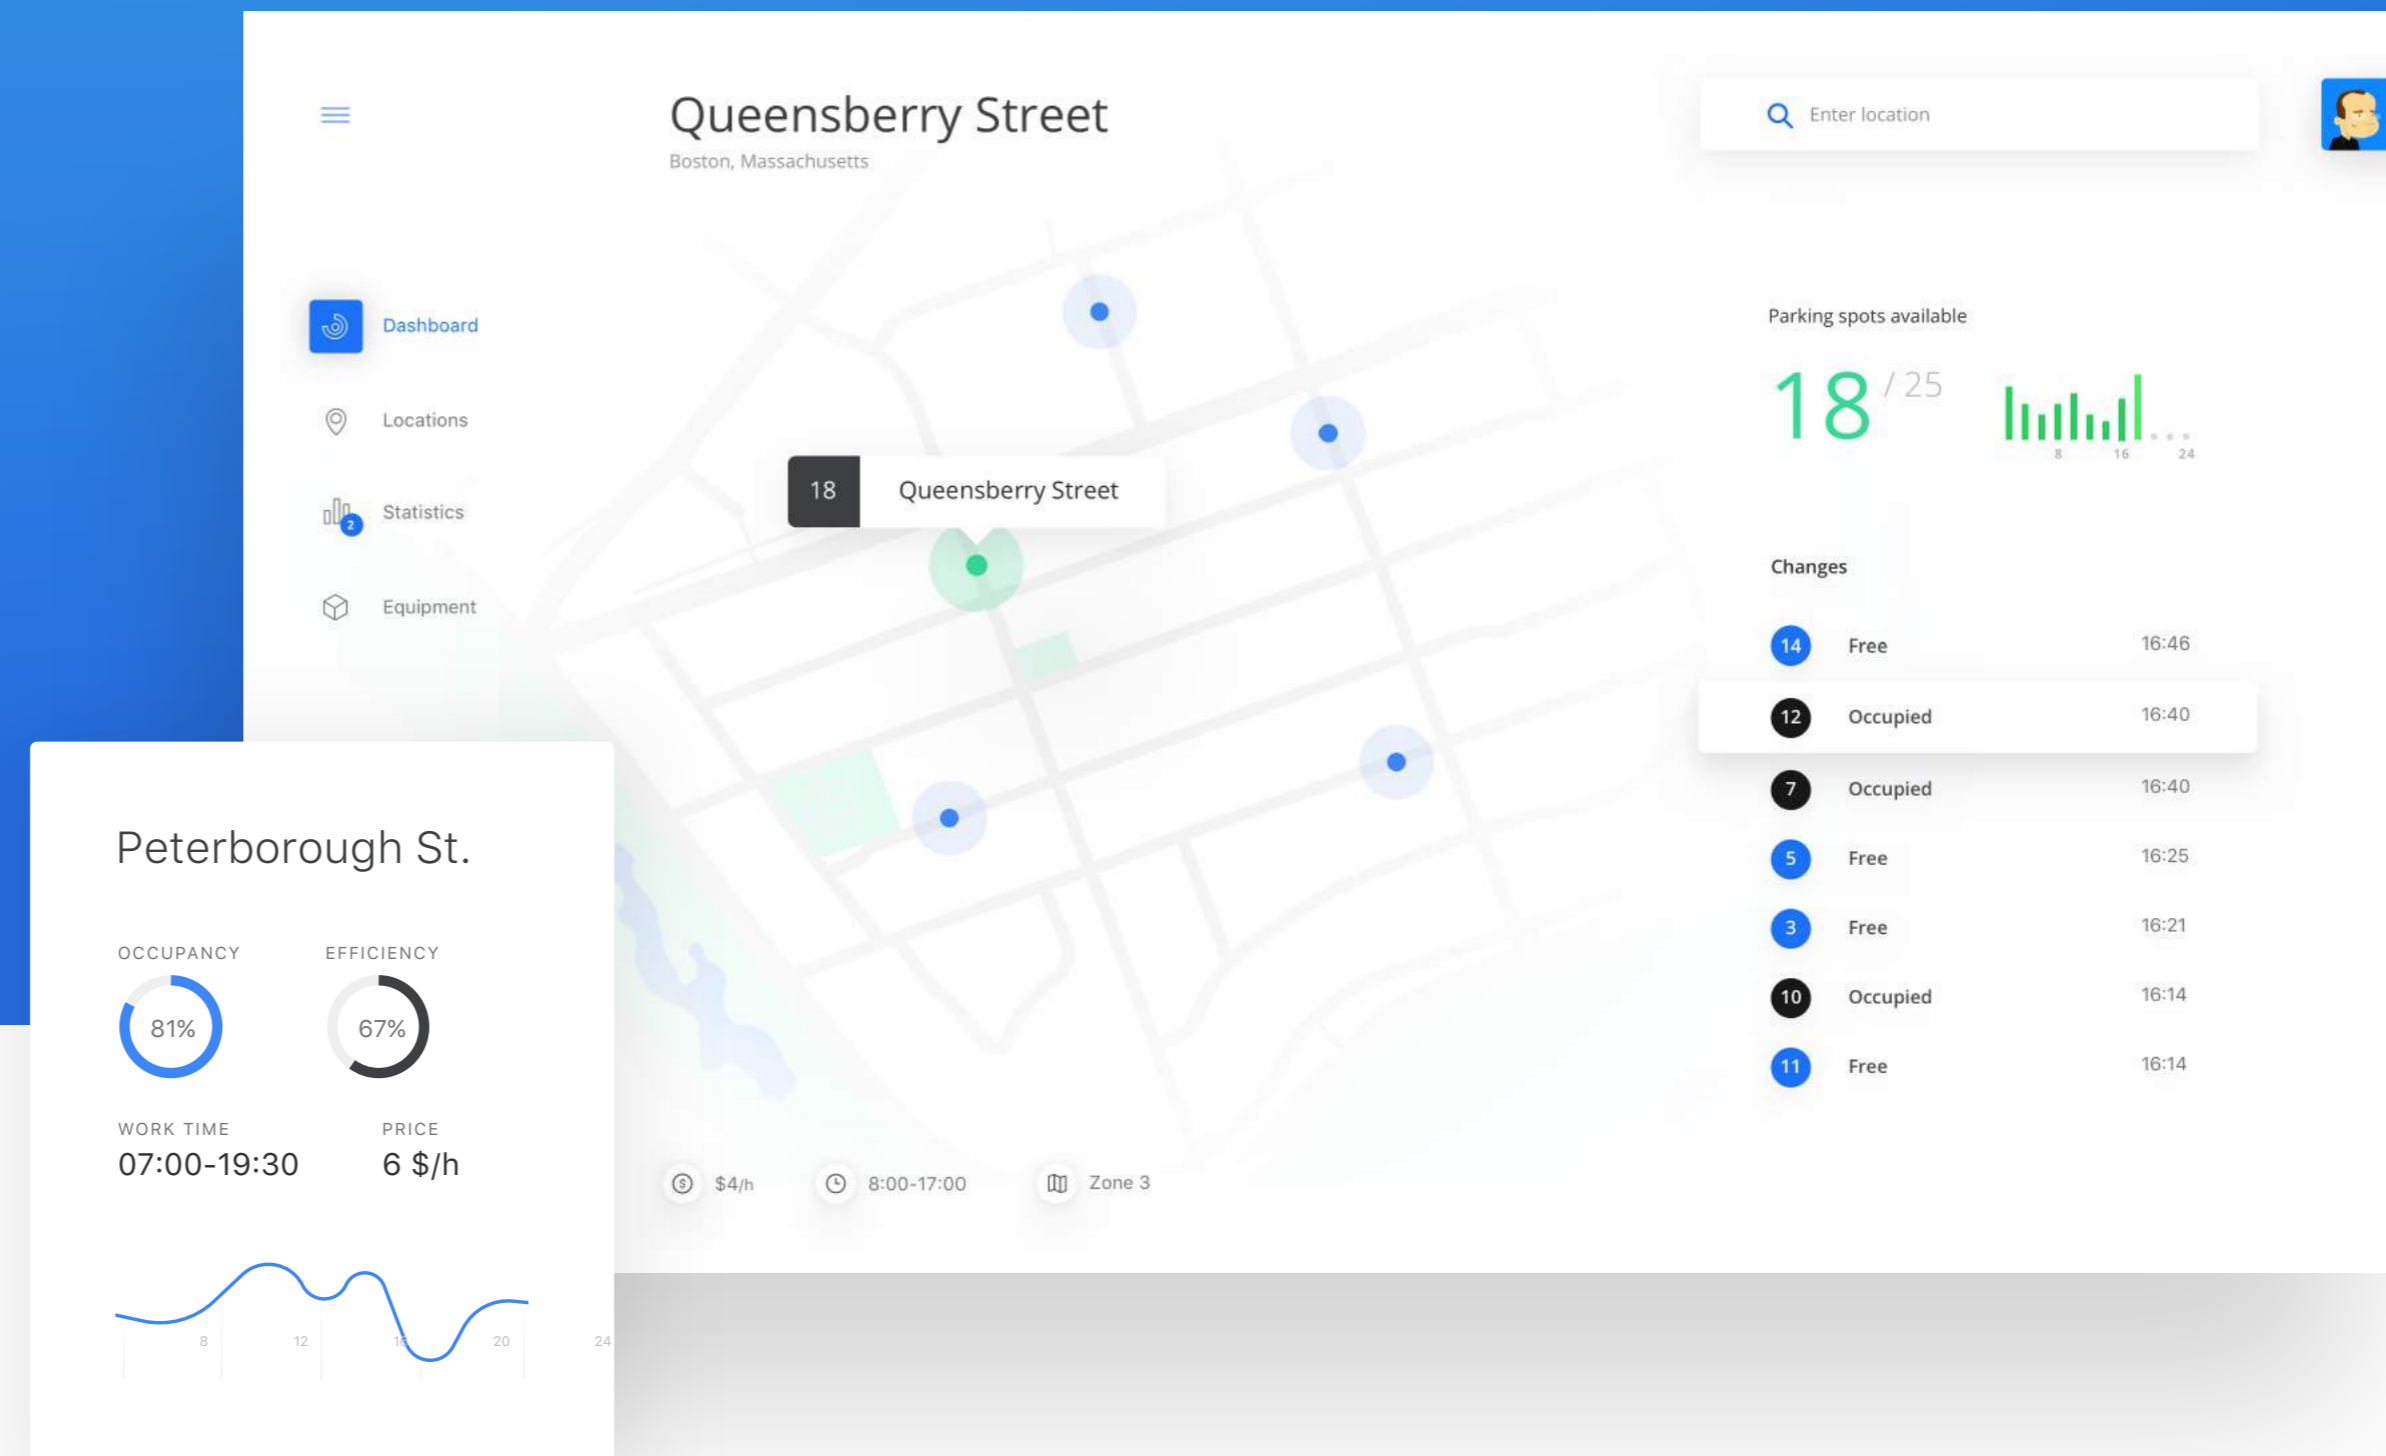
Queensberry Street
Boston, Massachusetts

Enter location

Dashboard
Locations
Statistics 2
Equipment

18 Queensberry Street

Parking spots available
18 / 25
8 16 24

Changes

| 14 | Free | 16:46 |
|---|---|---|
| 12 | Occupied | 16:40 |
| 7 | Occupied | 16:40 |
| 5 | Free | 16:25 |
| 3 | Free | 16:21 |
| 10 | Occupied | 16:14 |
| 11 | Free | 16:14 |

$4/h 8:00-17:00 Zone 3

Peterborough St.

OCCUPANCY
81%
EFFICIENCY
67%

WORK TIME
07:00-19:30
PRICE
6 $/h

8 12 16 20 24